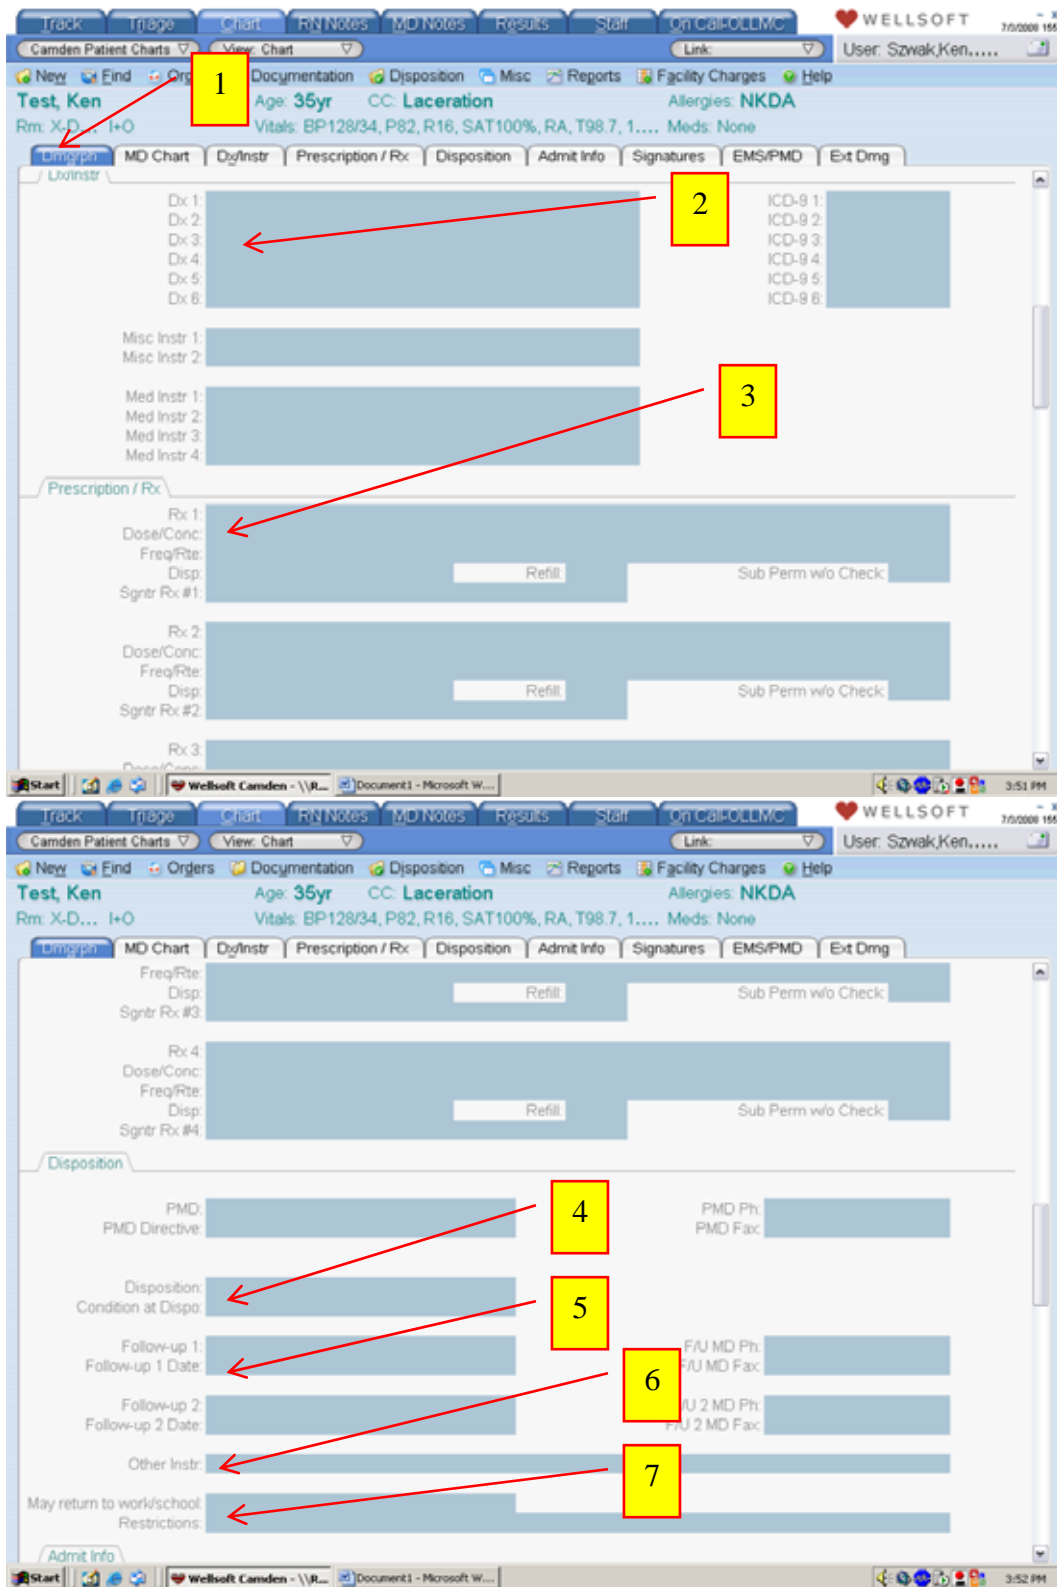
Track Triage Chart RN Notes MD Notes Results Staff On Call-OLLMC
WELLSOFT
Camden Patient Charts View: Chart Link: User: Szwak,Ken.....
New Find Org Documentation Disposition Misc Reports Facility Charges Help
Test, Ken Age: 35yr CC: Laceration Allergies: NKDA
Rm: X-D... I+O Vitals: BP128/34, P82, R16, SAT100%, RA, T98.7, 1.... Meds: None
1
Dmgrph MD Chart Dx/Instr Prescription / Rx Disposition Admit Info Signatures EMS/PMD Ext Dmg
Dx/Instr
Dx 1:
Dx 2:
Dx 3:
Dx 4:
Dx 5:
Dx 6:
2
ICD-9 1:
ICD-9 2:
ICD-9 3:
ICD-9 4:
ICD-9 5:
ICD-9 6:
Misc Instr 1:
Misc Instr 2:
3
Med Instr 1:
Med Instr 2:
Med Instr 3:
Med Instr 4:
Prescription / Rx
Rx 1:
Dose/Conc:
Freq/Rte:
Disp:
Refill:
Sub Perm w/o Check:
Sgntr Rx #1:
Rx 2:
Dose/Conc:
Freq/Rte:
Disp:
Refill:
Sub Perm w/o Check:
Sgntr Rx #2:
Rx 3:
Start Wellsoft Camden - \\R... Document1 - Microsoft W... 3:51 PM
Track Triage Chart RN Notes MD Notes Results Staff On Call-OLLMC
WELLSOFT
Camden Patient Charts View: Chart Link: User: Szwak,Ken.....
New Find Orders Documentation Disposition Misc Reports Facility Charges Help
Test, Ken Age: 35yr CC: Laceration Allergies: NKDA
Rm: X-D... I+O Vitals: BP128/34, P82, R16, SAT100%, RA, T98.7, 1.... Meds: None
Dmgrph MD Chart Dx/Instr Prescription / Rx Disposition Admit Info Signatures EMS/PMD Ext Dmg
Freq/Rte:
Disp:
Refill:
Sub Perm w/o Check:
Sgntr Rx #3:
Rx 4:
Dose/Conc:
Freq/Rte:
Disp:
Refill:
Sub Perm w/o Check:
Sgntr Rx #4:
Disposition
4
PMD:
PMD Directive:
PMD Ph:
PMD Fax:
Disposition:
Condition at Dispo:
5
Follow-up 1:
Follow-up 1 Date:
F/U MD Ph:
F/U MD Fax:
6
Follow-up 2:
Follow-up 2 Date:
/U 2 MD Ph:
F/U 2 MD Fax:
Other Instr:
7
May return to work/school:
Restrictions:
Admit Info
Start Wellsoft Camden - \\R... Document1 - Microsoft W... 3:52 PM